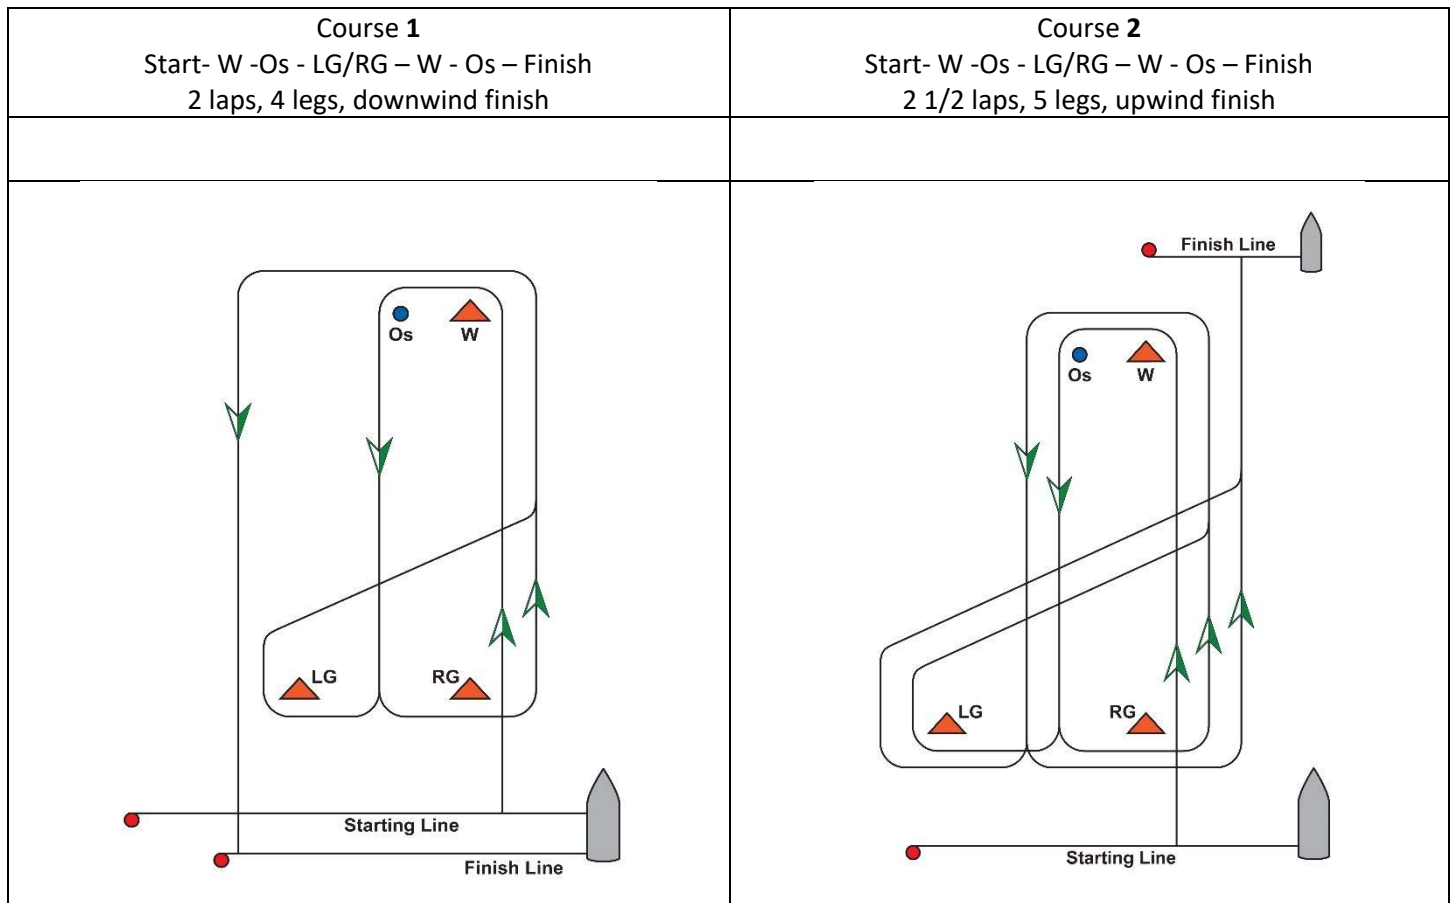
| Course **1** Start- W -Os - LG/RG – W - Os – Finish 2 laps, 4 legs, downwind finish | Course **2** Start- W -Os - LG/RG – W - Os – Finish 2 1/2 laps, 5 legs, upwind finish |
|---|---|
| | |
| Os W LG RG Starting Line Finish Line | Finish Line Os W LG RG Starting Line |